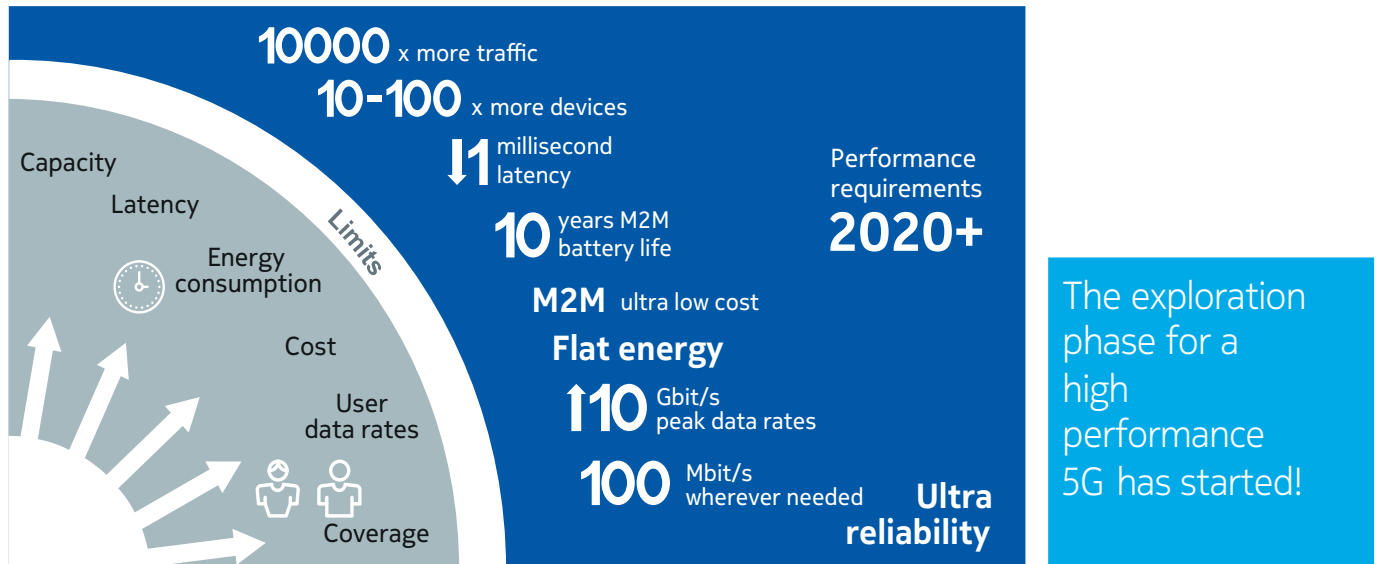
Capacity

Latency

Energy consumption

Cost

User data rates

Coverage

Limits

10000 x more traffic

10-100 x more devices

↓1 millisecond latency

10 years M2M battery life

M2M ultra low cost

Flat energy

↑10 Gbit/s peak data rates

100 Mbit/s wherever needed

Performance requirements 2020+

Ultra reliability

The exploration phase for a high performance 5G has started!